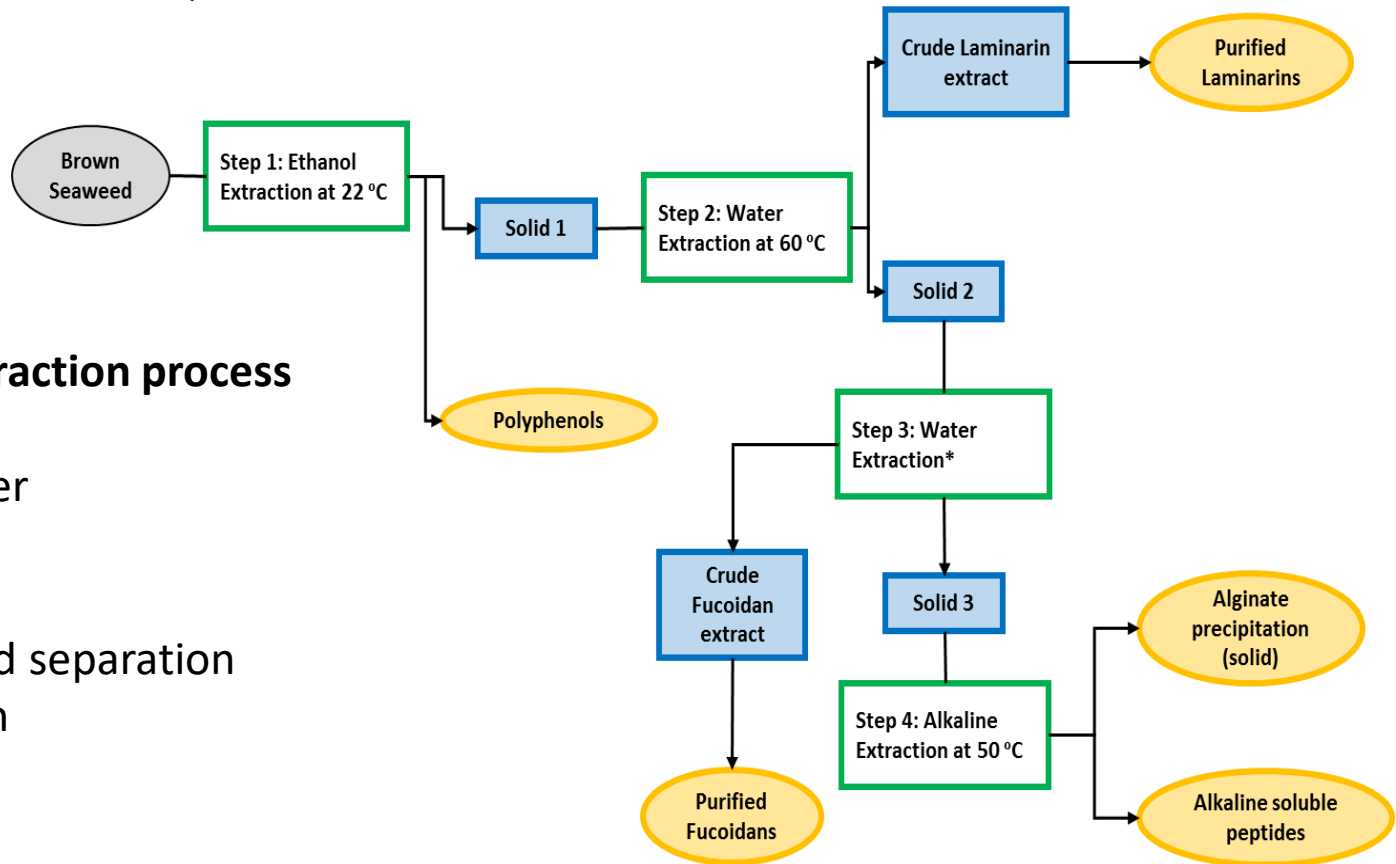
raction process

er

d separation
n

Brown Seaweed

Step 1: Ethanol Extraction at 22 °C

Solid 1

Polyphenols

Step 2: Water Extraction at 60 °C

Crude Laminarin extract

Purified Laminarins

Solid 2

Step 3: Water Extraction*

Crude Fucoidan extract

Purified Fucoidans

Solid 3

Step 4: Alkaline Extraction at 50 °C

Alginate precipitation (solid)

Alkaline soluble peptides